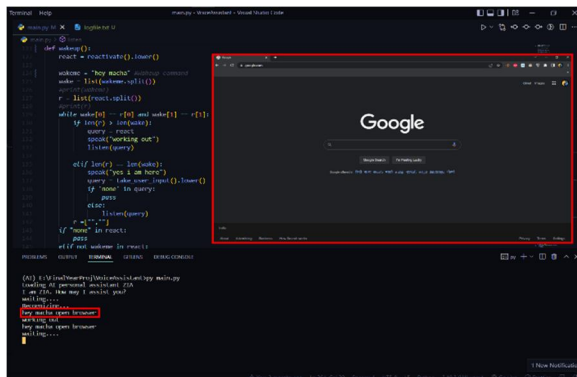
Terminal Help main.py - VoiceAssistant - Visual Studio Code

main.py M × bugfile.txt U

main.py > wakeup

def wakeup():
    react = reactivate().lower()

    wakeme = "hey macha" #wakeup command
    wake = list(wakeme.split())
    #print(wakeme)
    r = list(react.split())
    #print(r)
    while wake[0] == r[0] and wake[1] == r[1]:
        if len(r) > len(wake):
            query = react
            speak("working out")
            listen(query)

        elif len(r) == len(wake):
            speak("yes i am here")
            query = take_user_input().lower()
            if "none" in query:
                pass
            else:
                listen(query)
        r =["",""]
    if "none" in react:
        pass
    elif "not" in react:

Google

Google Search I'm Feeling Lucky

PROBLEMS OUTPUT TERMINAL JUPYTER DEBUG CONSOLE

(AI) E:\FinalYearProj\VoiceAssistant>py main.py
Loading AI personal assistant ZIA
I am ZIA. How may I assist you?
waiting....
Recognizing...
hey macha open browser
working out
hey macha open browser
waiting....

1 New Notificatio